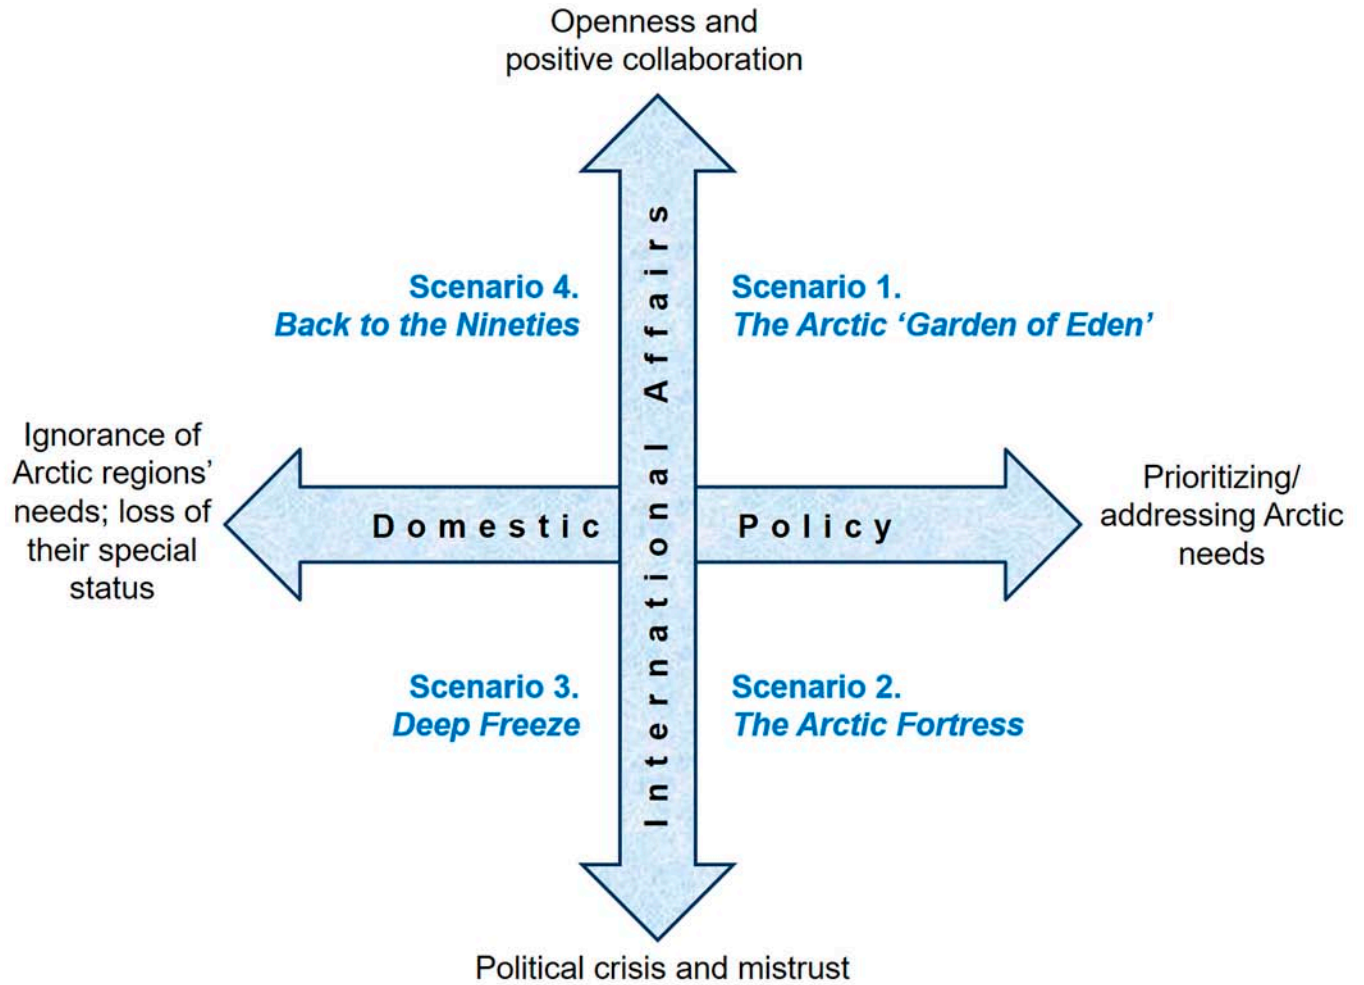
Openness and positive collaboration

Scenario 4.
Back to the Nineties

Scenario 1.
The Arctic ‘Garden of Eden’

International Affairs

Ignorance of Arctic regions’ needs; loss of their special status

Domestic

Policy

Prioritizing/ addressing Arctic needs

Scenario 3.
Deep Freeze

Scenario 2.
The Arctic Fortress

Political crisis and mistrust